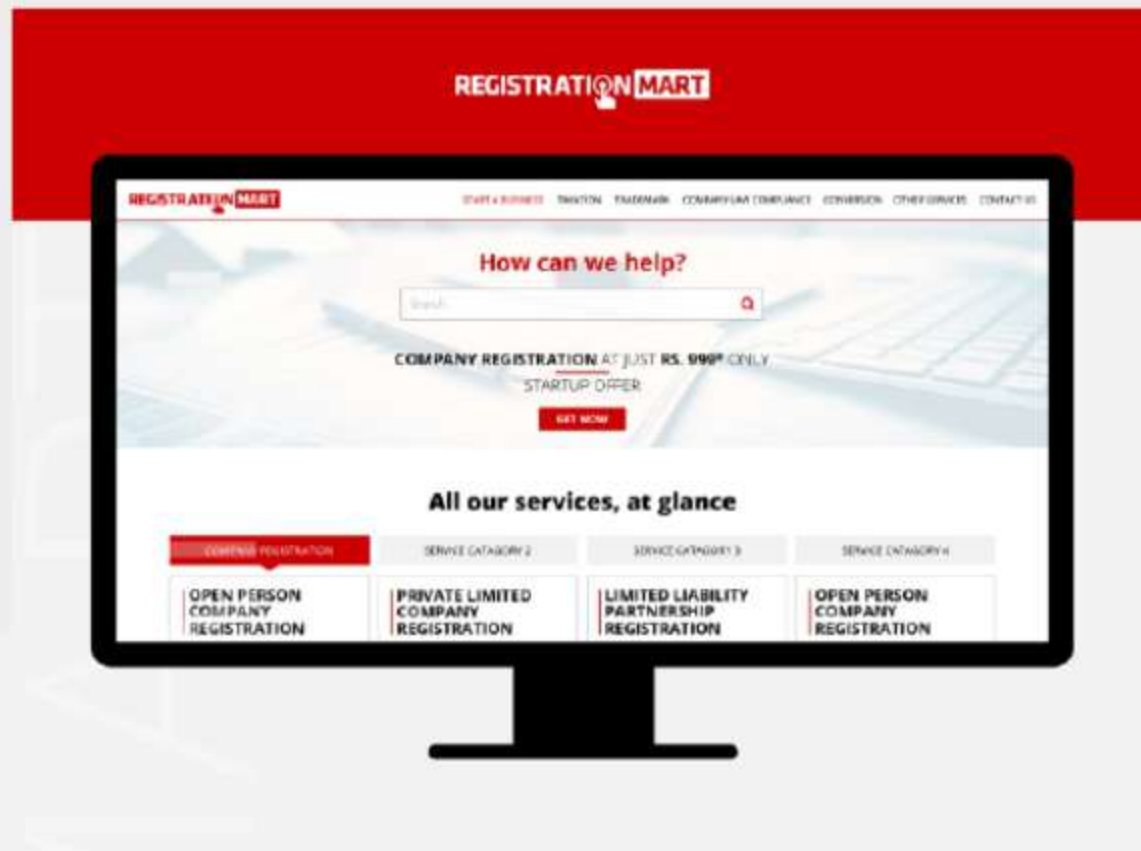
REGISTRATION MART

REGISTRATION MART

START A BUSINESS TAXATION TRADEMARK COMPANY LAW COMPLIANCE CONVERSION OTHER SERVICES CONTACT US

How can we help?

Search

COMPANY REGISTRATION AT JUST RS. 999* ONLY

STARTUP OFFER

GET NOW

All our services, at glance

COMPANY REGISTRATION

SERVICE CATAGORY 2

SERVICE CATAGORY 3

SERVICE CATAGORY 4

OPEN PERSON COMPANY REGISTRATION

PRIVATE LIMITED COMPANY REGISTRATION

LIMITED LIABILITY PARTNERSHIP REGISTRATION

OPEN PERSON COMPANY REGISTRATION